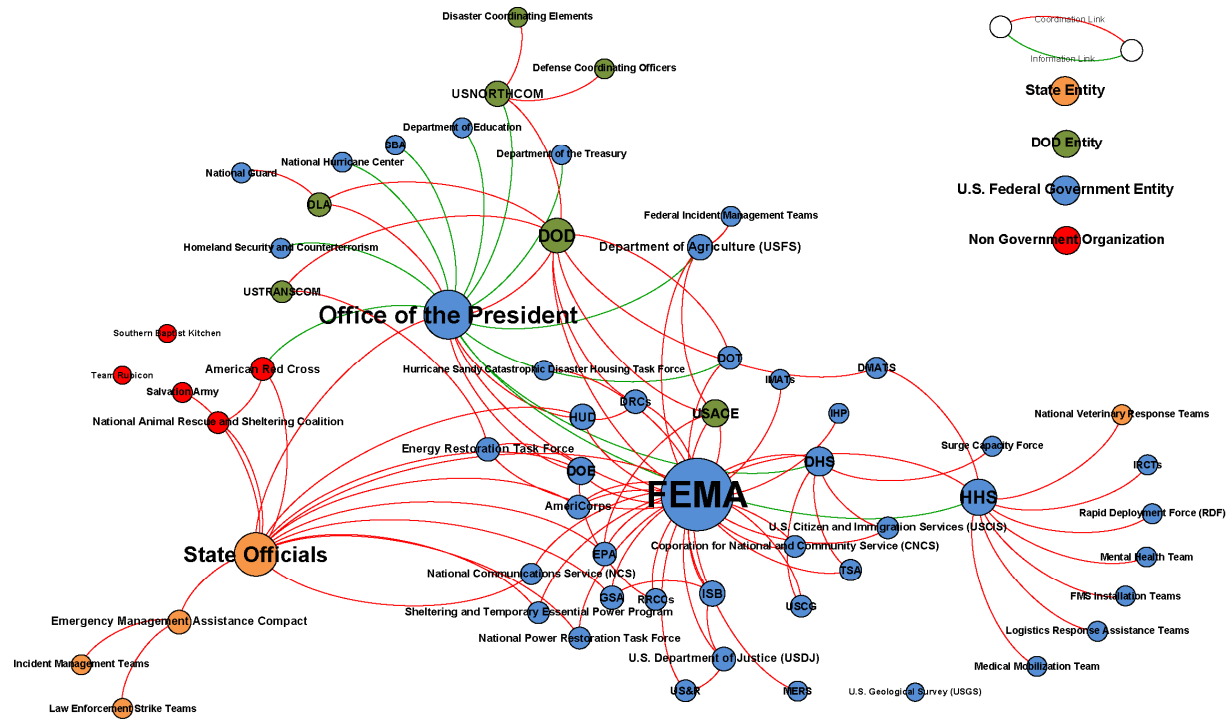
Coordination Link
Information Link
State Entity
DOD Entity
U.S. Federal Government Entity
Non Government Organization

Disaster Coordinating Elements
Defense Coordinating Officers
USNORTHCOM
Department of Education
SBA
Department of the Treasury
National Hurricane Center
National Guard
DLA
Federal Incident Management Teams
DOD
Department of Agriculture (USFS)
Homeland Security and Counterterrorism
USTRANSCOM
Office of the President
Southern Baptist Kitchen
American Red Cross
Team Rubicon
Salvation Army
National Animal Rescue and Sheltering Coalition
Hurricane Sandy Catastrophic Disaster Housing Task Force
DOT
IMATs
DMATS
DRCs
HUD
USACE
IHP
National Veterinary Response Teams
Surge Capacity Force
Energy Restoration Task Force
DHS
IRCTs
DOE
FEMA
HHS
AmeriCorps
Rapid Deployment Force (RDF)
U.S. Citizen and Immigration Services (USCIS)
State Officials
Coporation for National and Community Service (CNCS)
EPA
Mental Health Team
TSA
National Communications Service (NCS)
GSA
RRCCs
ISB
FMS Installation Teams
Sheltering and Temporary Essential Power Program
USCG
Emergency Management Assistance Compact
National Power Restoration Task Force
Logistics Response Assistance Teams
U.S. Department of Justice (USDJ)
Incident Management Teams
Medical Mobilization Team
US&R
MERS
U.S. Geological Survey (USGS)
Law Enforcement Strike Teams